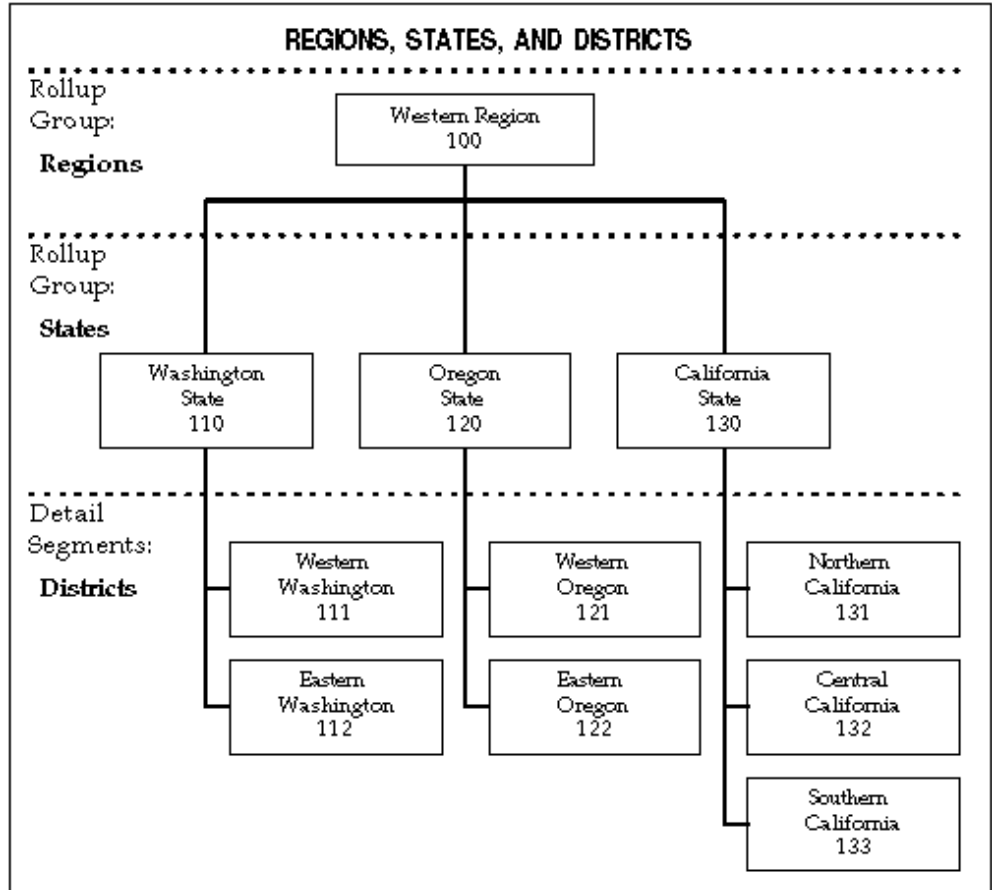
REGIONS, STATES, AND DISTRICTS

Rollup Group:
Regions

Western Region
100

Rollup Group:
States

Washington State
110

Oregon State
120

California State
130

Detail Segments:
Districts

Western Washington
111

Eastern Washington
112

Western Oregon
121

Eastern Oregon
122

Northern California
131

Central California
132

Southern California
133